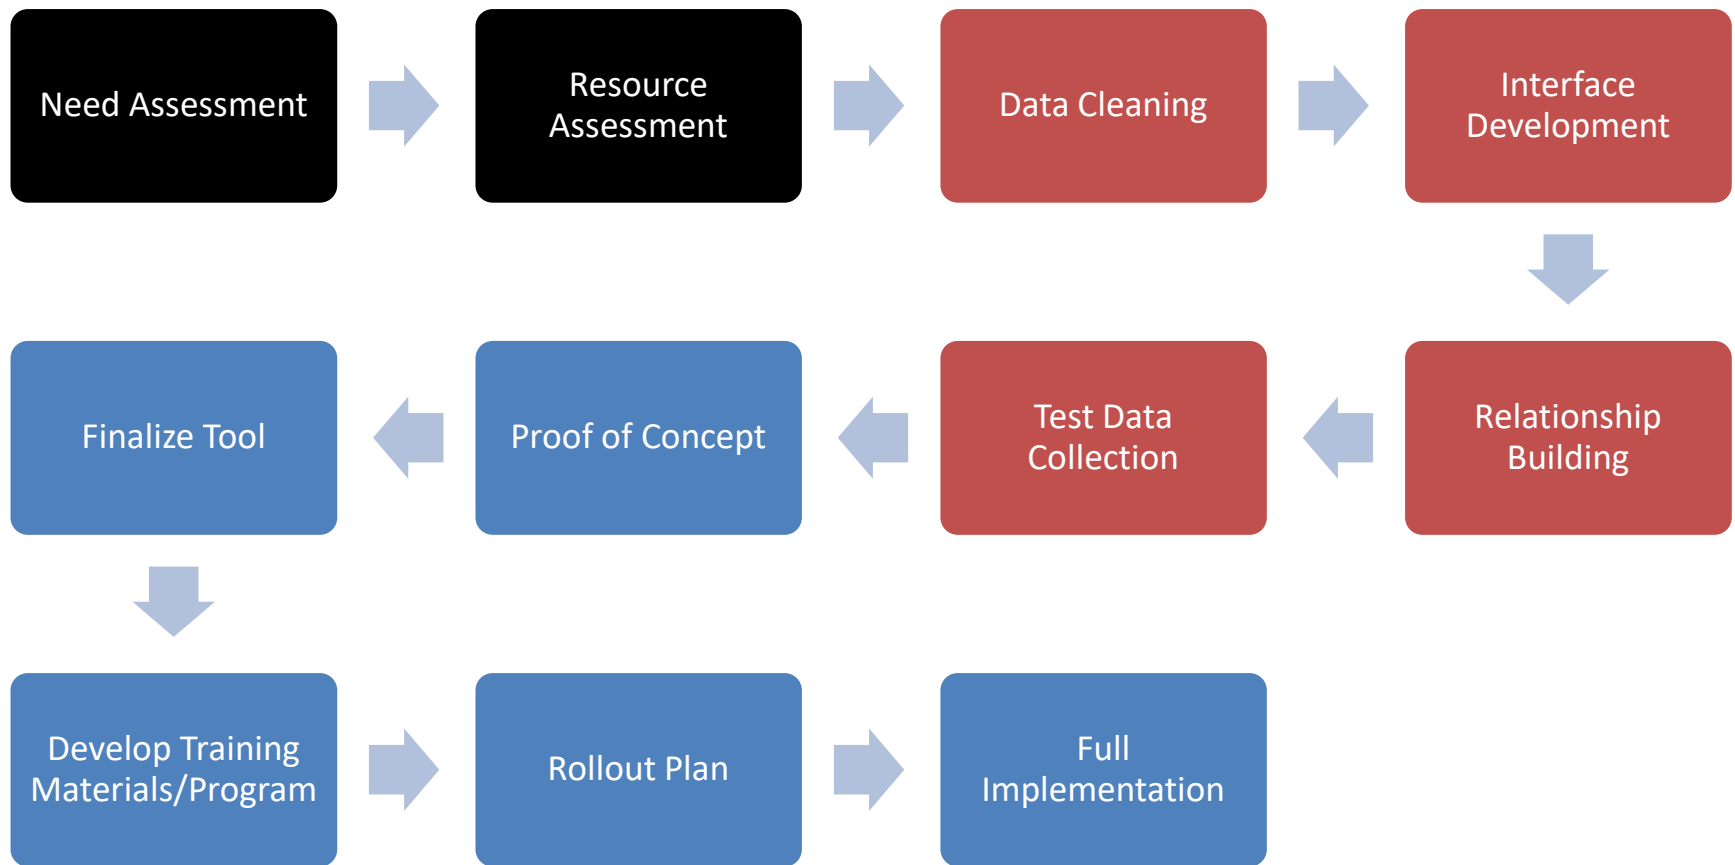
Need Assessment

Resource Assessment

Data Cleaning

Interface Development

Relationship Building

Test Data Collection

Proof of Concept

Finalize Tool

Develop Training Materials/Program

Rollout Plan

Full Implementation